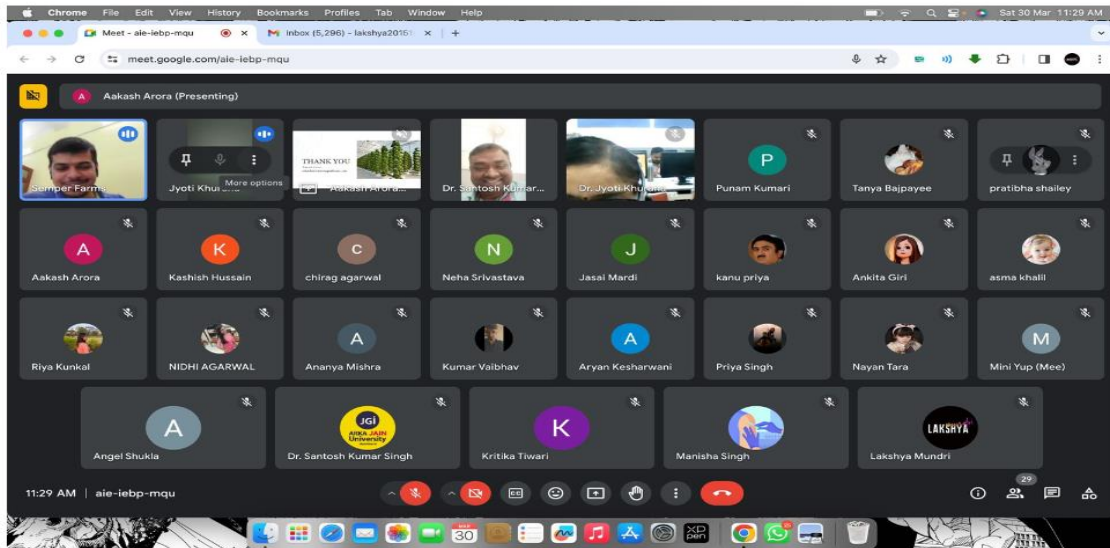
Chrome File Edit View History Bookmarks Profiles Tab Window Help

Sat 30 Mar 11:29 AM

Meet - aie-iebp-mqu

Inbox (5,296) - lakshya2015

meet.google.com/aie-iebp-mqu

Aakash Arora (Presenting)

Semper Farms

Jyoti Khu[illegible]

More options

THANK YOU

Aakash Arora...

Dr. Santosh Kumar...

Dr. Jyoti Khu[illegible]

P

Punam Kumari

Tanya Bajpayee

pratibha shailey

A

Aakash Arora

K

Kashish Hussain

C

chirag agarwal

N

Neha Srivastava

J

Jasai Mardi

kanu priya

Ankita Giri

asma khalil

Riya Kunkal

NIDHI AGARWAL

A

Ananya Mishra

Kumar Vaibhav

A

Aryan Kesharwani

Priya Singh

Nayan Tara

M

Mini Yup (Mee)

A

Angel Shukla

JGi ARIKA JAIN University

Dr. Santosh Kumar Singh

K

Kritika Tiwari

Manisha Singh

LAKSHYA

Lakshya Mundri

11:29 AM | aie-iebp-mqu

29

30